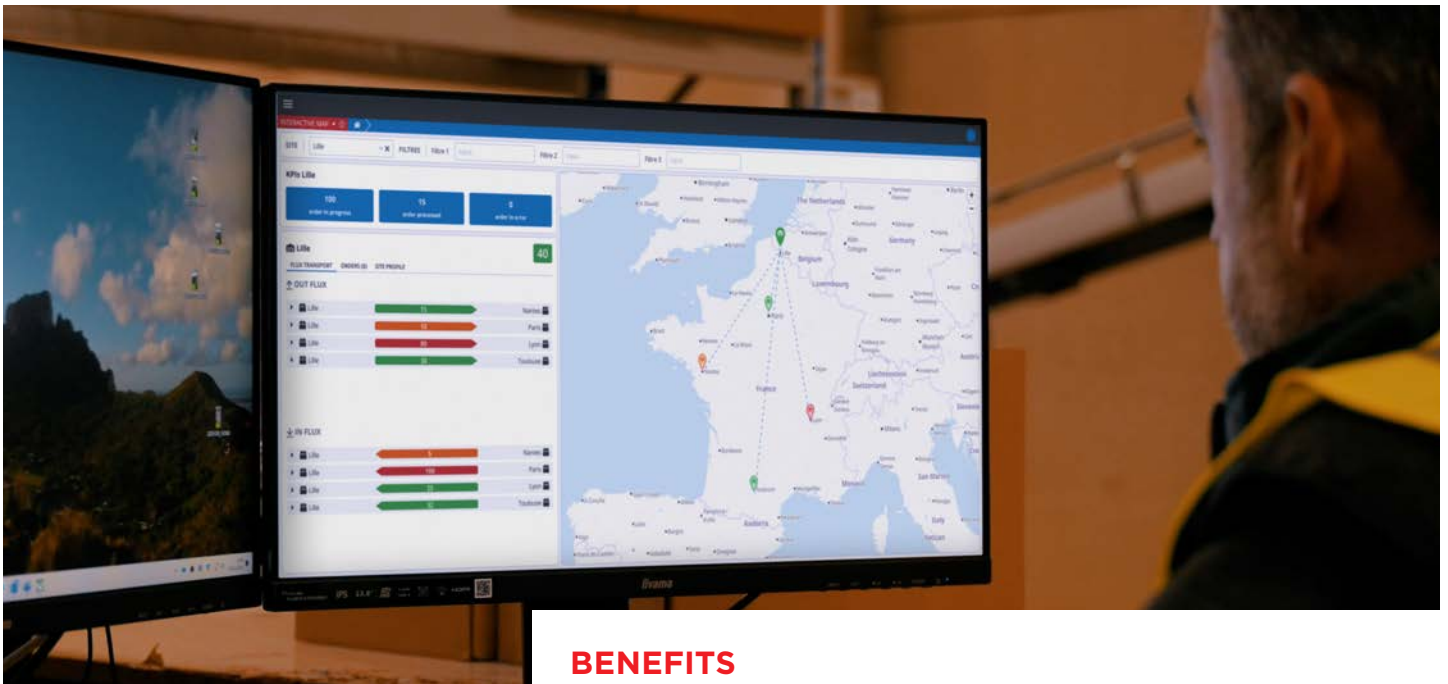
INTERACTIVE MAP

SITE Lille FILTRES Filtre 1 Filtre 2 Filtre 3

KPIs Lille

100
order in progress

15
order processed

0
order in error

Lille 40

FLUX TRANSPORT ORDERS SITE PROFILE

OUT FLUX

| Lille | 75 | Nantes |
|---|---|---|
| Lille | 10 | Paris |
| Lille | 80 | Lyon |
| Lille | 30 | Toulouse |

IN FLUX

| Lille | 5 | Nantes |
|---|---|---|
| Lille | 100 | Paris |
| Lille | 25 | Lyon |
| Lille | 10 | Toulouse |

The Netherlands
Belgium
Germany
Luxembourg
Lille
Paris
France
Switzerland
Liechtenstein
Austria
Italy
Monaco
Andorra
Birmingham
London

iiyama

IPS

BENEFITS